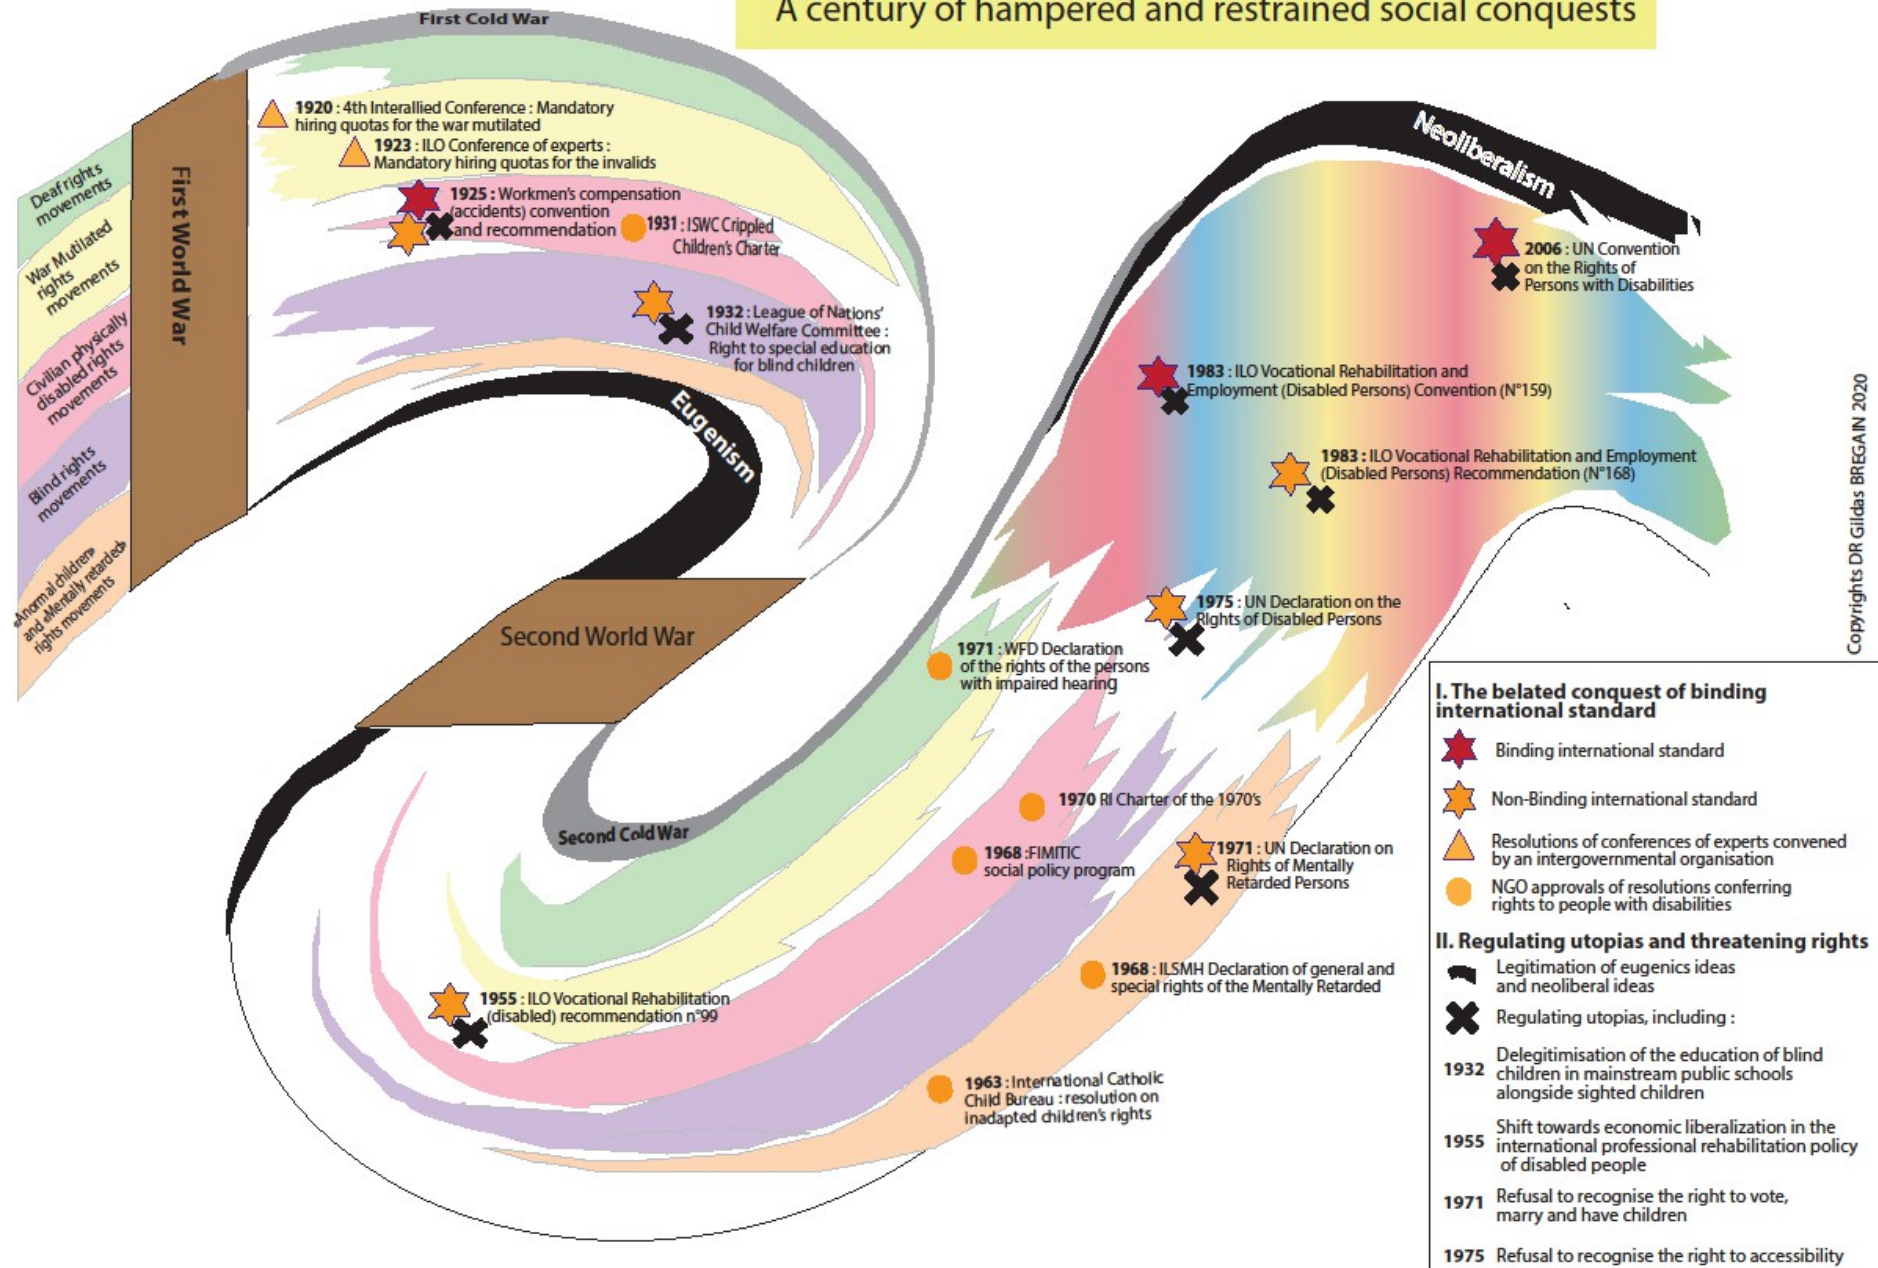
A century of hampered and restrained social conquests

First Cold War

Deaf rights movements

War Mutilated rights movements

Civilian physically disabled rights movements

Blind rights movements

«Anormal children» and «Mentally retarded» rights movements

First World War

1920 : 4th Interallied Conference : Mandatory hiring quotas for the war mutilated

1923 : ILO Conference of experts : Mandatory hiring quotas for the invalids

1925 : Workmen's compensation (accidents) convention and recommendation

1931 : ISWC Crippled Children's Charter

1932 : League of Nations' Child Welfare Committee : Right to special education for blind children

Eugenism

Second World War

Second Cold War

Neoliberalism

2006 : UN Convention on the Rights of Persons with Disabilities

1983 : ILO Vocational Rehabilitation and Employment (Disabled Persons) Convention (N°159)

1983 : ILO Vocational Rehabilitation and Employment (Disabled Persons) Recommendation (N°168)

1975 : UN Declaration on the Rights of Disabled Persons

1971 : WFD Declaration of the rights of the persons with impaired hearing

1970 RI Charter of the 1970's

1968 :FIMITIC social policy program

1971 : UN Declaration on Rights of Mentally Retarded Persons

1968 : ILSMH Declaration of general and special rights of the Mentally Retarded

1955 : ILO Vocational Rehabilitation (disabled) recommendation n°99

1963 : International Catholic Child Bureau : resolution on inadapted children's rights

Copyrights DR Gildas BREGAIN 2020

I. The belated conquest of binding international standard

Binding international standard

Non-Binding international standard

Resolutions of conferences of experts convened by an intergovernmental organisation

NGO approvals of resolutions conferring rights to people with disabilities

II. Regulating utopias and threatening rights

Legitimation of eugenics ideas and neoliberal ideas

Regulating utopias, including :

1932 Delegitimisation of the education of blind children in mainstream public schools alongside sighted children

1955 Shift towards economic liberalization in the international professional rehabilitation policy of disabled people

1971 Refusal to recognise the right to vote, marry and have children

1975 Refusal to recognise the right to accessibility